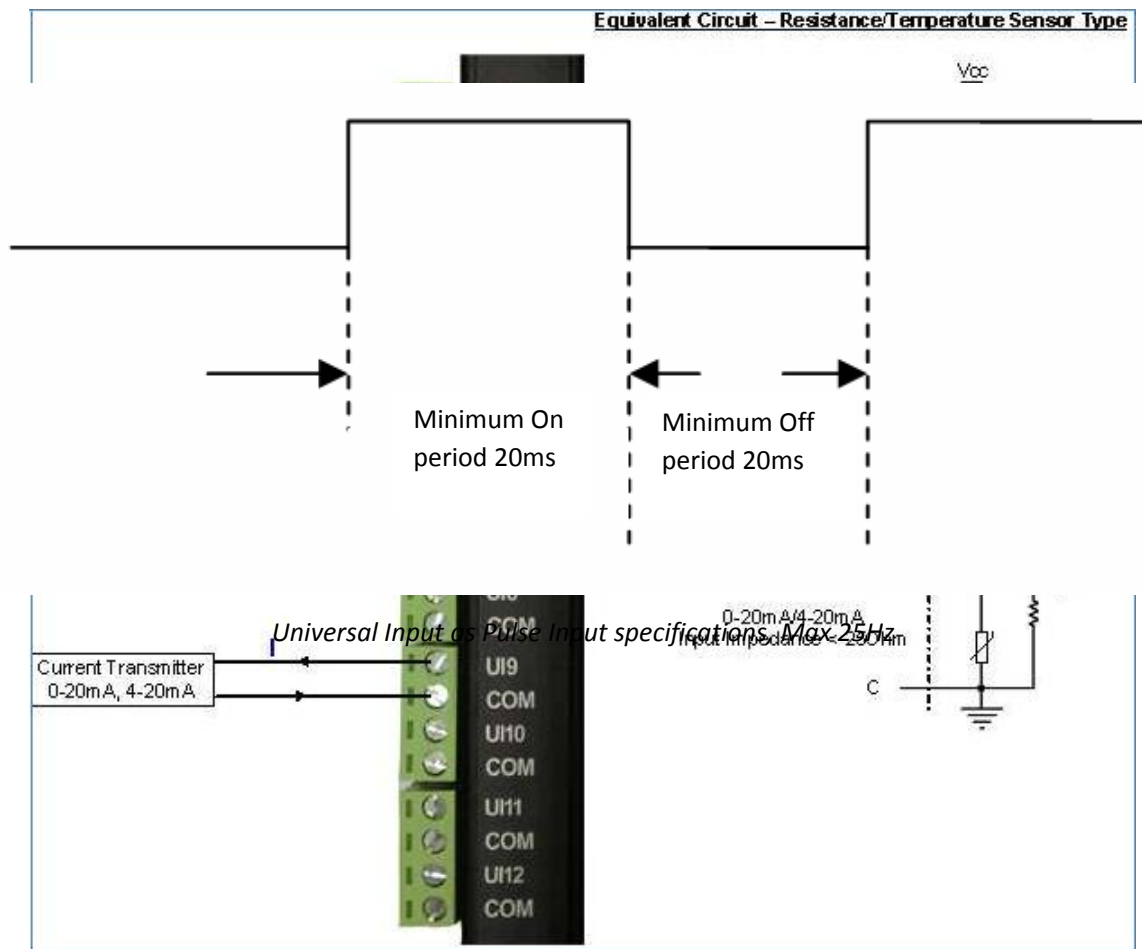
Equivalent Circuit – Resistance/Temperature Sensor Type

Vcc

Minimum On period 20ms

Minimum Off period 20ms

COM

Universal Input as Pulse Input specifications. Max 25Hz

0-20mA/4-20mA
Input Impedance < 250Hm

Current Transmitter
0-20mA, 4-20mA

UI9
COM
UI10
COM
UI11
COM
UI12
COM

C